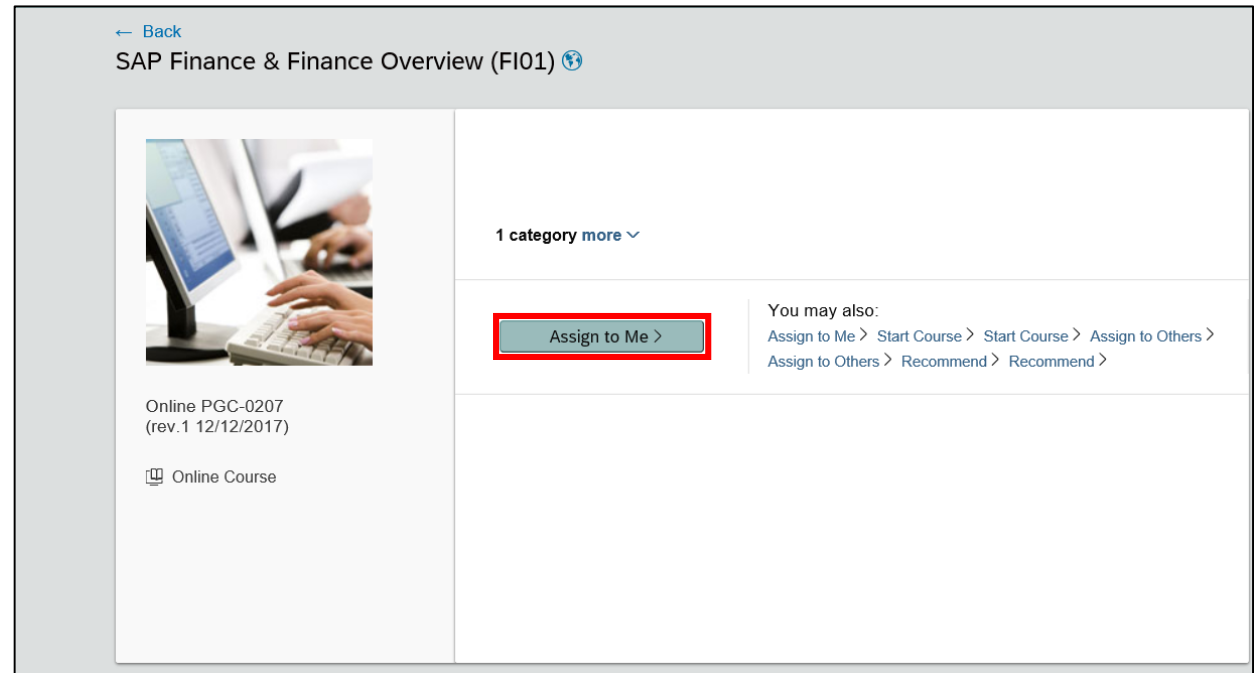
← Back
SAP Finance & Finance Overview (FI01)

Online PGC-0207
(rev.1 12/12/2017)

Online Course

1 category more

Assign to Me >

You may also:
Assign to Me > Start Course > Start Course > Assign to Others > Assign to Others > Recommend > Recommend >